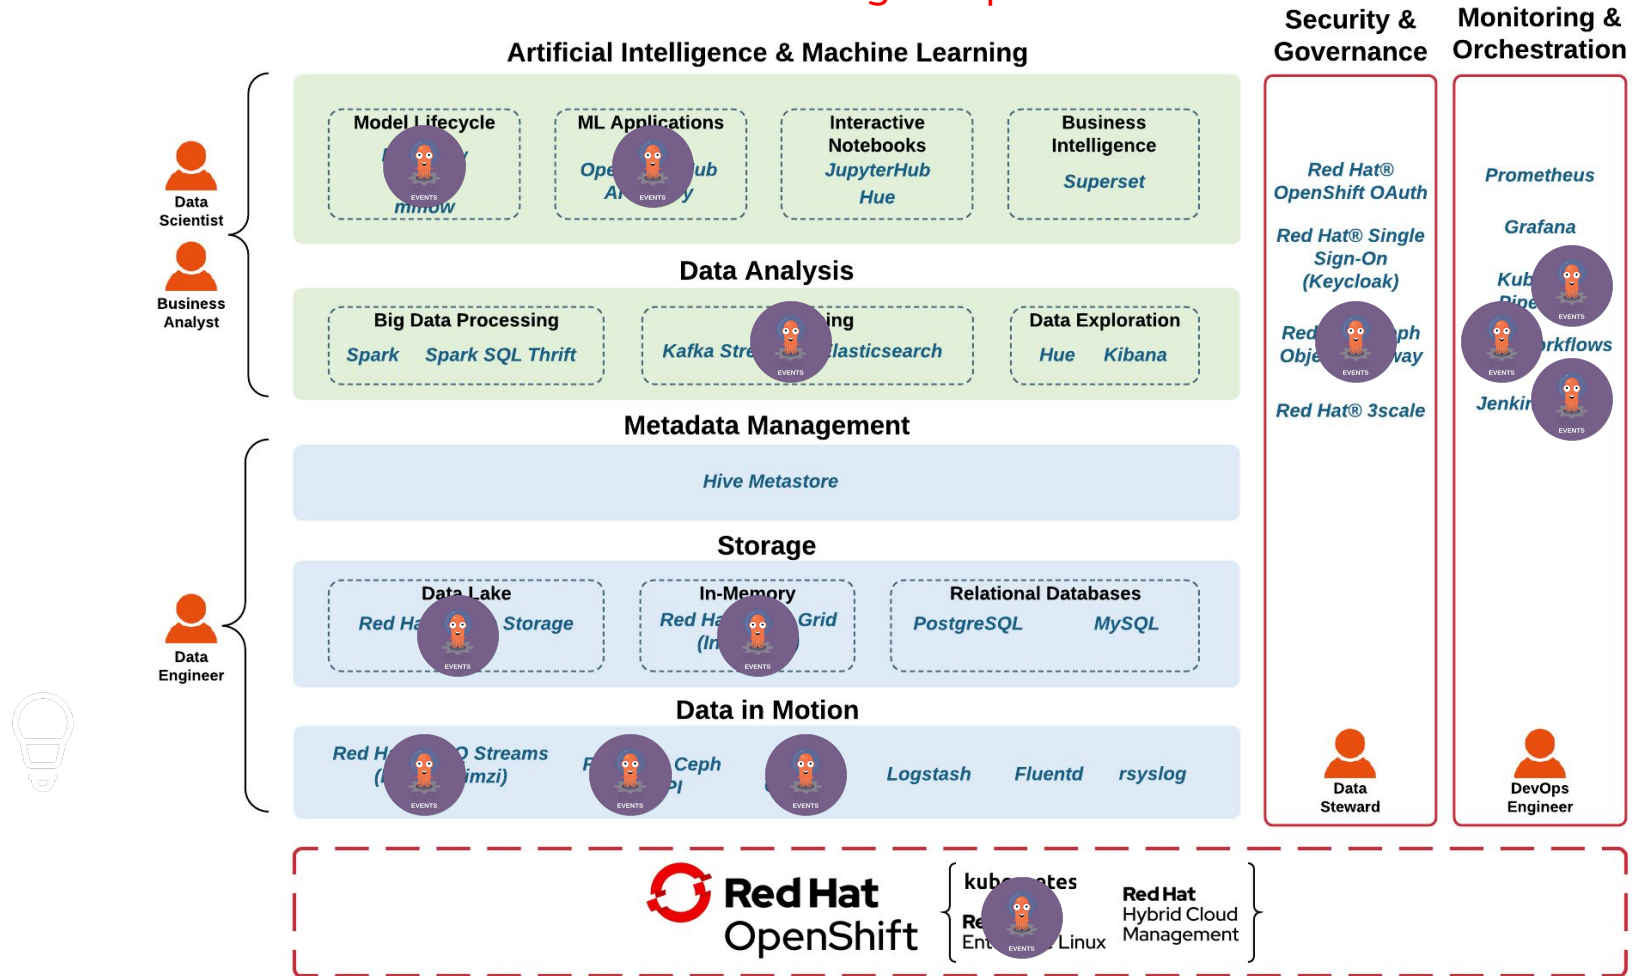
Security & Governance

Monitoring & Orchestration

Artificial Intelligence & Machine Learning

Data Scientist

Business Analyst

Model Lifecycle
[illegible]
mlflow
EVENTS

ML Applications
Ope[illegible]ub
A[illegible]y
EVENTS

Interactive Notebooks
JupyterHub
Hue

Business Intelligence
Superset

Red Hat® OpenShift OAuth

Red Hat® Single Sign-On (Keycloak)

Red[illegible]ph Obje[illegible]vay
EVENTS

Red Hat® 3scale

Prometheus

Grafana

Kub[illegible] Pipe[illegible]
EVENTS

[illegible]rkflows
EVENTS

Jenkir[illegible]
EVENTS

Data Analysis

Big Data Processing
Spark Spark SQL Thrift

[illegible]ing
Kafka Stre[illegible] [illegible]lasticsearch
EVENTS

Data Exploration
Hue Kibana

Metadata Management

Hive Metastore

Storage

Data Engineer

Data Lake
Red Ha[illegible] Storage
EVENTS

In-Memory
Red Ha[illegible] Grid
(In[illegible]
EVENTS

Relational Databases
PostgreSQL MySQL

Data in Motion

Red H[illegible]O Streams
(I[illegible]imzi)
EVENTS

F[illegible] Ceph
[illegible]I
EVENTS

EVENTS

Logstash Fluentd rsyslog

Data Steward

DevOps Engineer

Red Hat OpenShift

kub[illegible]etes
Re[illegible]
Ent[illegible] Linux
EVENTS

Red Hat Hybrid Cloud Management